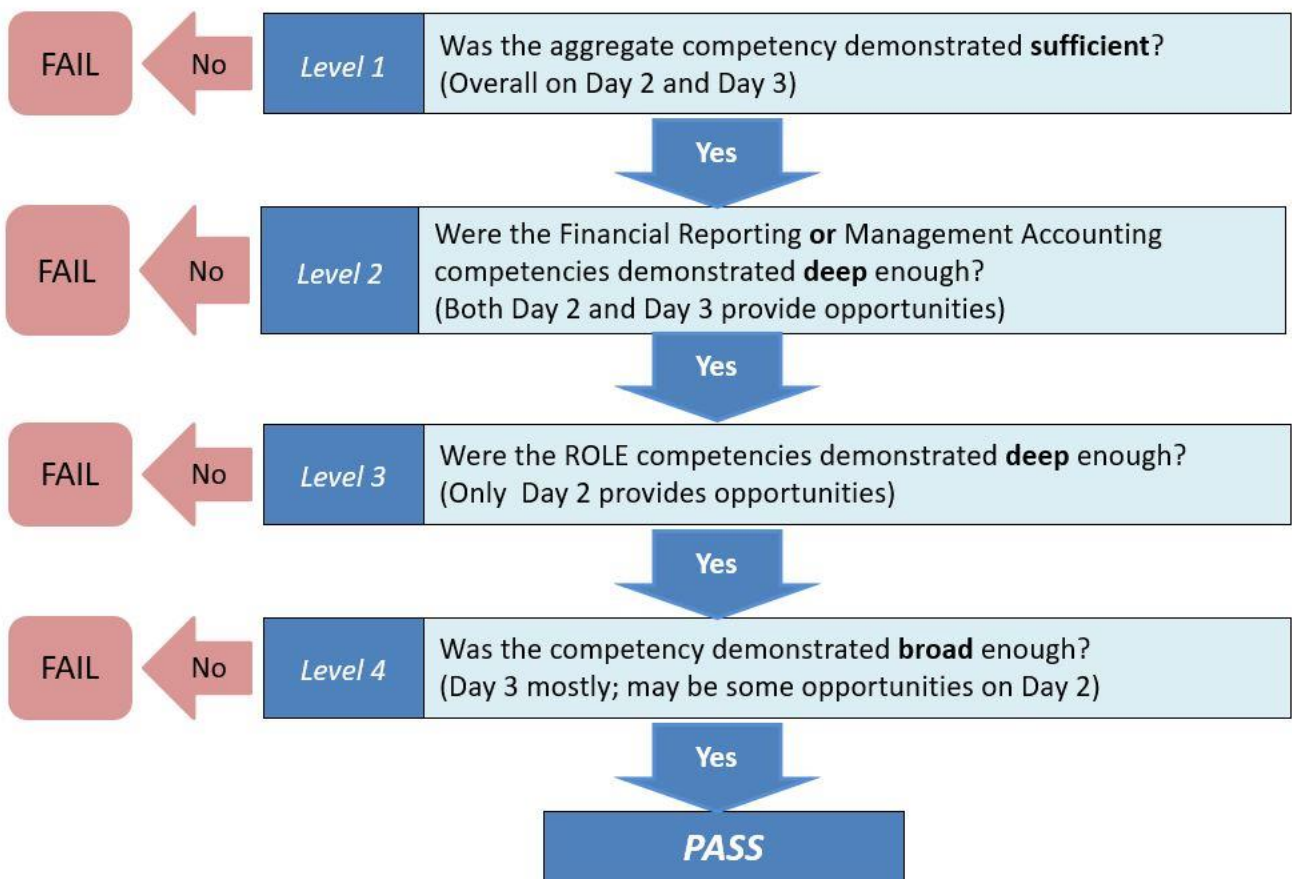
FAIL

No

Level 1

Was the aggregate competency demonstrated sufficient? (Overall on Day 2 and Day 3)

Yes

FAIL

No

Level 2

Were the Financial Reporting or Management Accounting competencies demonstrated deep enough? (Both Day 2 and Day 3 provide opportunities)

Yes

FAIL

No

Level 3

Were the ROLE competencies demonstrated deep enough? (Only Day 2 provides opportunities)

Yes

FAIL

No

Level 4

Was the competency demonstrated broad enough? (Day 3 mostly; may be some opportunities on Day 2)

Yes

PASS